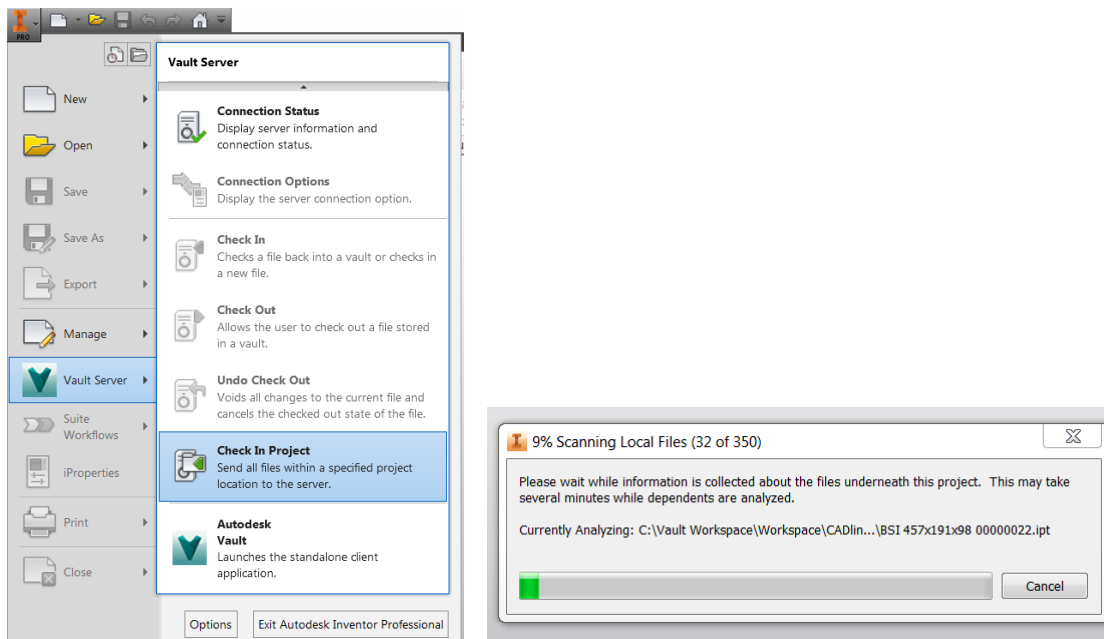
PRO

New

Open

Save

Save As

Export

Manage

Vault Server

Suite Workflows

iProperties

Print

Close

Vault Server

Connection Status
Display server information and connection status.

Connection Options
Display the server connection option.

Check In
Checks a file back into a vault or checks in a new file.

Check Out
Allows the user to check out a file stored in a vault.

Undo Check Out
Voids all changes to the current file and cancels the checked out state of the file.

Check In Project
Send all files within a specified project location to the server.

Autodesk Vault
Launches the standalone client application.

Options

Exit Autodesk Inventor Professional

9% Scanning Local Files (32 of 350)

Please wait while information is collected about the files underneath this project. This may take several minutes while dependents are analyzed.

Currently Analyzing: C:\Vault Workspace\Workspace\CADlin...\BSI 457x191x98 00000022.ipt

Cancel